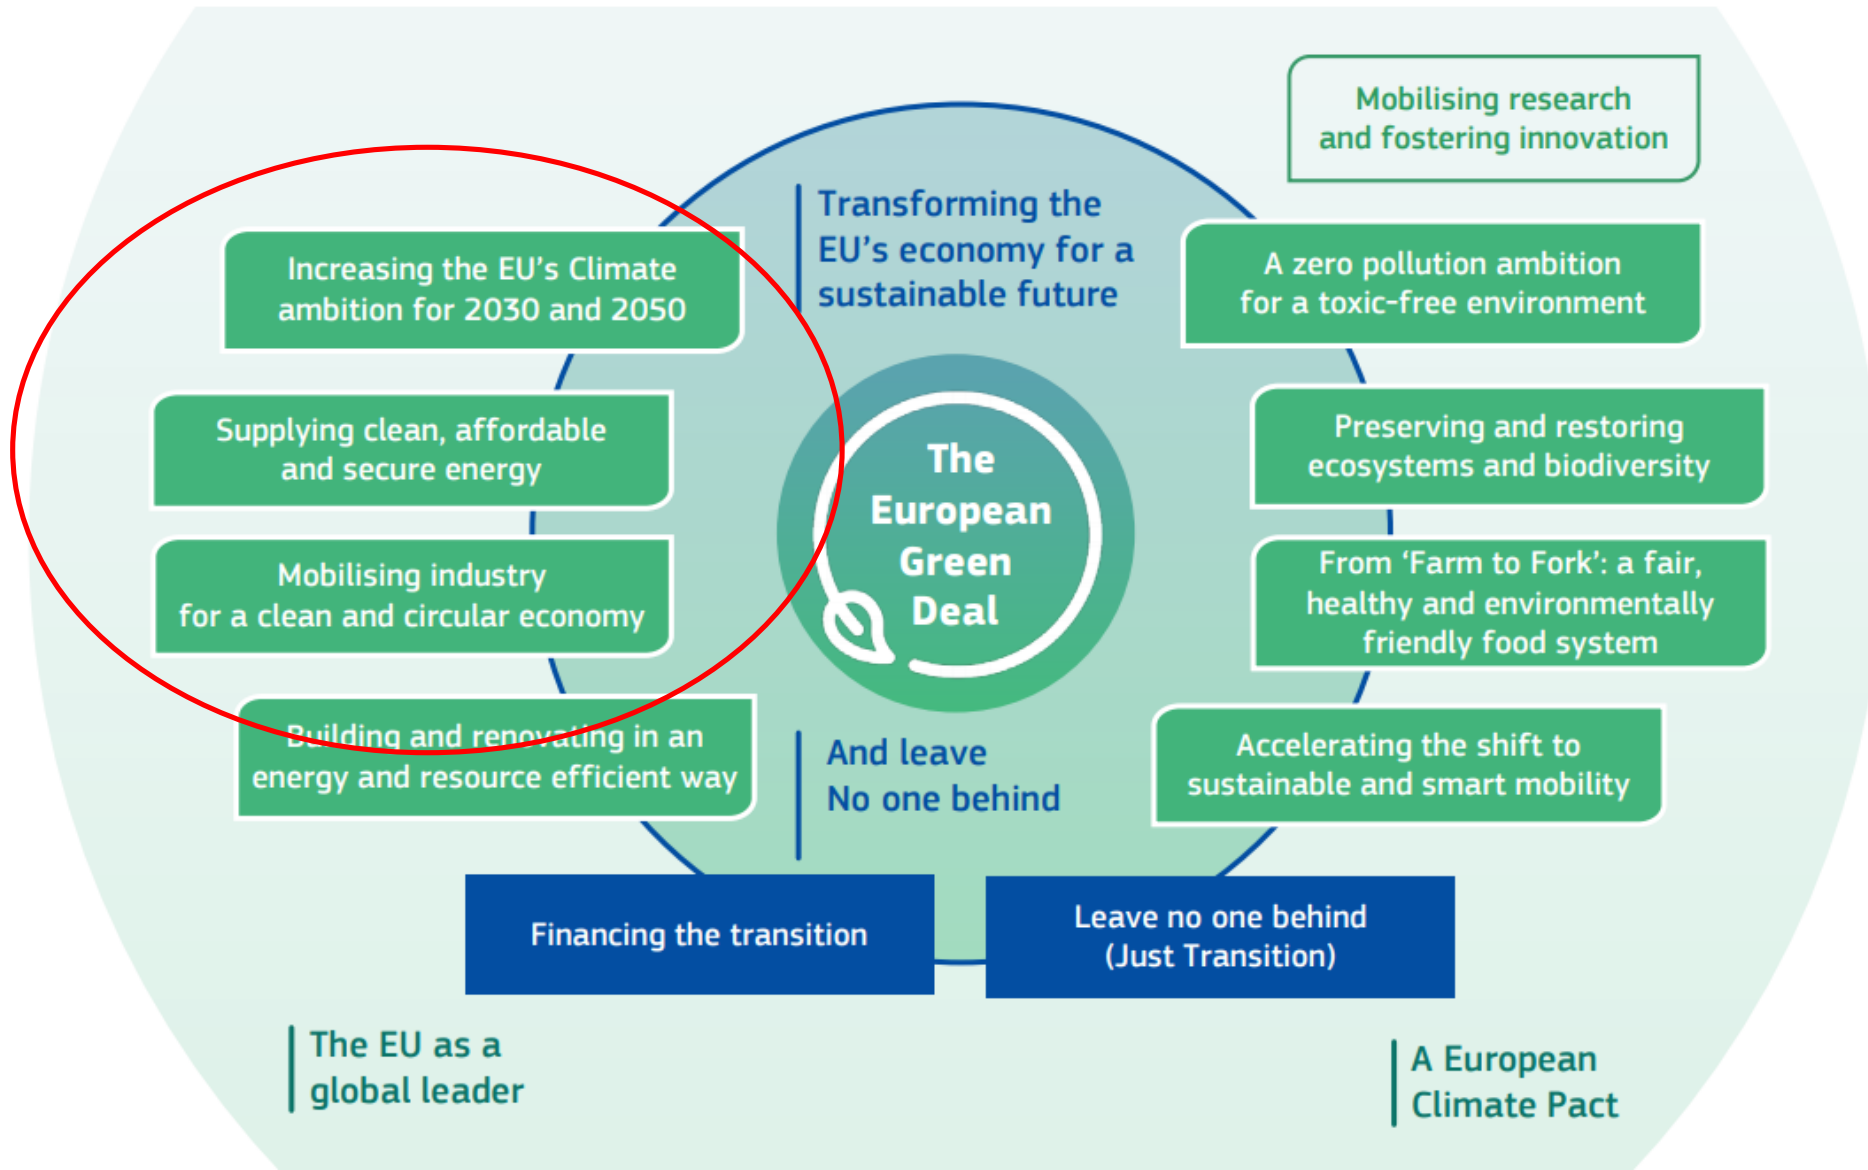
Mobilising research and fostering innovation

Transforming the EU's economy for a sustainable future

Increasing the EU's Climate ambition for 2030 and 2050

A zero pollution ambition for a toxic-free environment

Supplying clean, affordable and secure energy

Preserving and restoring ecosystems and biodiversity

The European Green Deal

Mobilising industry for a clean and circular economy

From 'Farm to Fork': a fair, healthy and environmentally friendly food system

Building and renovating in an energy and resource efficient way

And leave No one behind

Accelerating the shift to sustainable and smart mobility

Financing the transition

Leave no one behind (Just Transition)

The EU as a global leader

A European Climate Pact